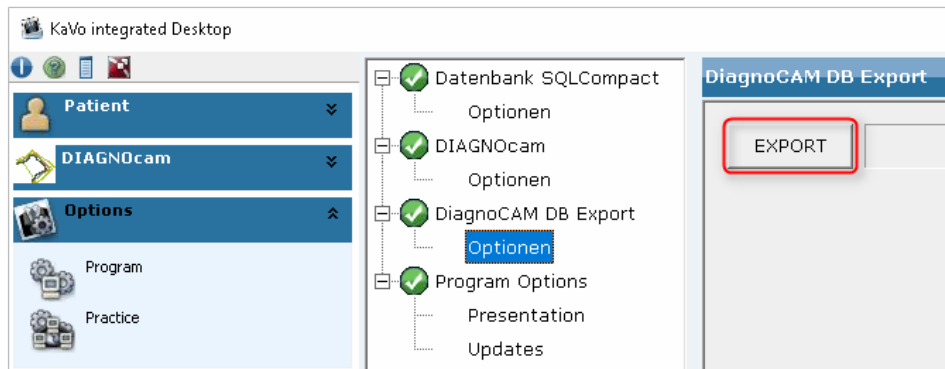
KaVo integrated Desktop

Patient

DIAGNOcam

Options

Program

Practice

Datenbank SQLCompact
Optionen
DIAGNOcam
Optionen
DiagnoCAM DB Export
Optionen
Program Options
Presentation
Updates

DiagnoCAM DB Export

EXPORT